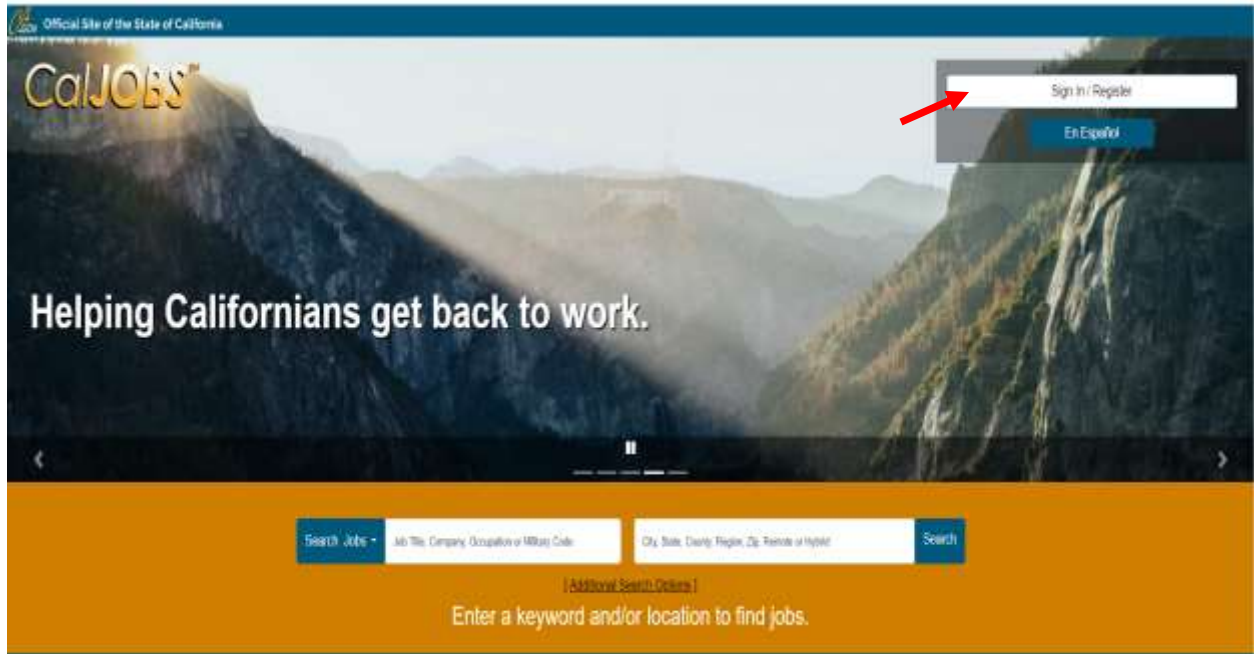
Official Site of the State of California

CalJOBS℠

Sign In / Register

En Español

Helping Californians get back to work.

Search Jobs

Job Title, Company, Occupation or Military Code

City, State, County, Region, Zip, Remote or Hybrid

Search

[ Additional Search Options ]

Enter a keyword and/or location to find jobs.